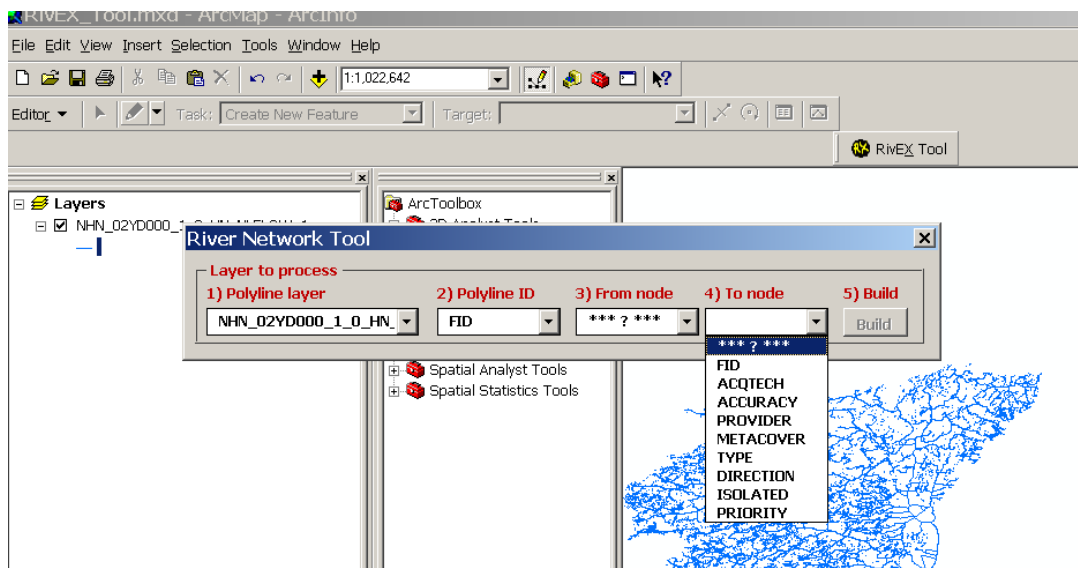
RivEX_Tool.mxd - ArcMap - ArcInfo

File Edit View Insert Selection Tools Window Help

1:1,022,642

Editor ▾ Task: Create New Feature Target:

RivEX Tool

Layers
NHN_02YD000_1_0_HN_NLFLOW_1

ArcToolbox
3D Analyst Tools

River Network Tool

Layer to process
1) Polyline layer
NHN_02YD000_1_0_HN_
2) Polyline ID
FID
3) From node
*** ? ***
4) To node
5) Build
Build

*** ? ***
FID
ACQTECH
ACCURACY
PROVIDER
METACOVER
TYPE
DIRECTION
ISOLATED
PRIORITY

Spatial Analyst Tools
Spatial Statistics Tools